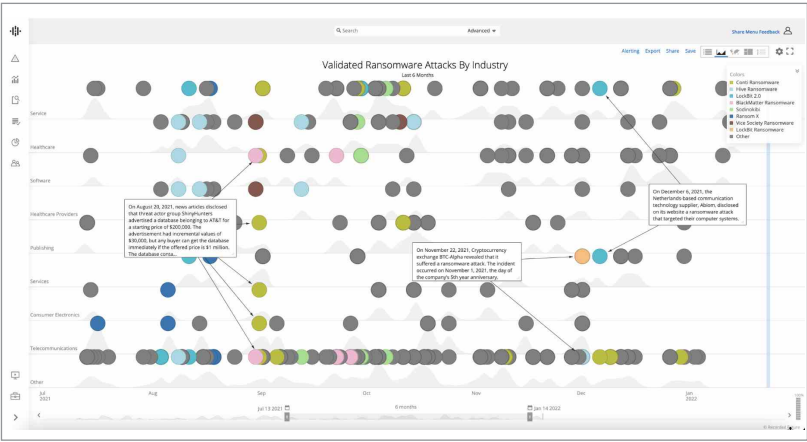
Search

Advanced

Share Menu Feedback

Alerting Export Share Save

Validated Ransomware Attacks By Industry

Last 6 Months

Colors
Conti Ransomware
Hive Ransomware
LockBit 2.0
BlackMatter Ransomware
Sodinokibi
Ransom X
Vice Society Ransomware
LockBit Ransomware
Other

Service

Healthcare

Software

Healthcare Providers

Publishing

Services

Consumer Electronics

Telecommunications

Other

On August 20, 2021, news articles disclosed that threat actor group ShinyHunters advertised a database belonging to AT&T for a starting price of $200,000. The advertisement had incremental values of $30,000, but any buyer can get the database immediately if the offered price is $1 million. The database conta...

On December 6, 2021, the Netherlands-based communication technology supplier, Abiom, disclosed on its website a ransomware attack that targeted their computer systems.

On November 22, 2021, Cryptocurrency exchange BTC-Alpha revealed that it suffered a ransomware attack. The incident occurred on November 1, 2021, the day of the company's 5th year anniversary.

July 2021

Aug

Sep

Oct

Nov

Dec

Jan 2022

Jul 13 2021

6 months

Jan 14 2022

© Recorded Future